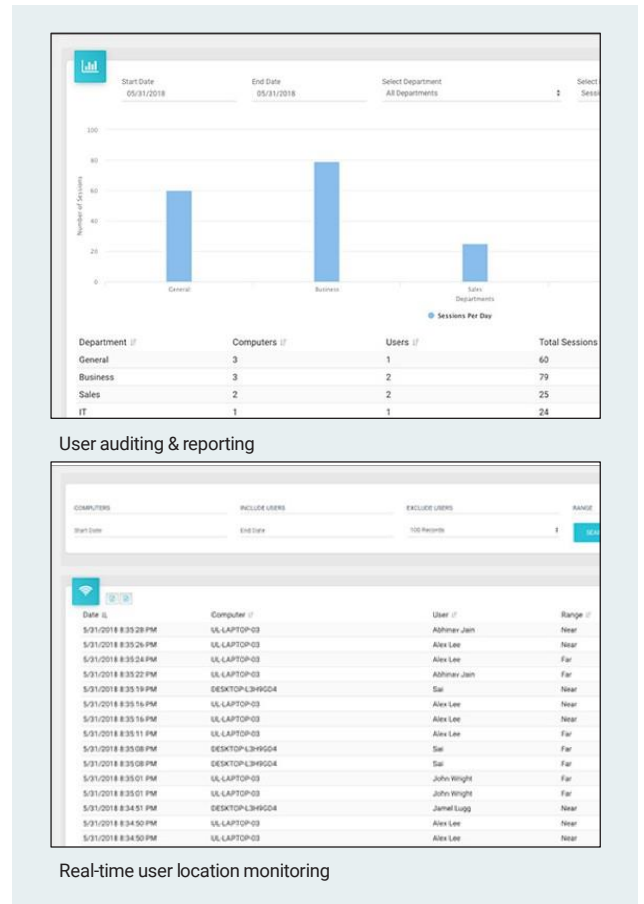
Start Date
05/31/2018

End Date
05/31/2018

Select Department
All Departments

Select
Sess

100
80
60
40
20
0

Number of Sessions

General
Business
Sales
Departments

Sessions Per Day

| Department | Computers | Users | Total Sessions |
|---|---|---|---|
| General | 3 | 1 | 60 |
| Business | 3 | 2 | 79 |
| Sales | 2 | 2 | 25 |
| IT | 1 | 1 | 24 |

User auditing & reporting

COMPUTERS
INCLUDE USERS
EXCLUDE USERS
RANGE
Start Date
End Date
100 Records
SEA

| Date | Computer | User | Range |
|---|---|---|---|
| 5/31/2018 8:35:28 PM | UL-LAPTOP-03 | Abhinav Jain | Near |
| 5/31/2018 8:35:26 PM | UL-LAPTOP-03 | Alex Lee | Near |
| 5/31/2018 8:35:24 PM | UL-LAPTOP-03 | Alex Lee | Far |
| 5/31/2018 8:35:22 PM | UL-LAPTOP-03 | Abhinav Jain | Far |
| 5/31/2018 8:35:19 PM | DESKTOP-L3H9GD4 | Sai | Near |
| 5/31/2018 8:35:16 PM | UL-LAPTOP-03 | Alex Lee | Near |
| 5/31/2018 8:35:16 PM | UL-LAPTOP-03 | Alex Lee | Near |
| 5/31/2018 8:35:11 PM | UL-LAPTOP-03 | Alex Lee | Far |
| 5/31/2018 8:35:08 PM | DESKTOP-L3H9GD4 | Sai | Far |
| 5/31/2018 8:35:08 PM | DESKTOP-L3H9GD4 | Sai | Far |
| 5/31/2018 8:35:01 PM | UL-LAPTOP-03 | John Wright | Far |
| 5/31/2018 8:35:01 PM | UL-LAPTOP-03 | John Wright | Far |
| 5/31/2018 8:34:51 PM | DESKTOP-L3H9GD4 | Jamel Lugg | Near |
| 5/31/2018 8:34:50 PM | UL-LAPTOP-03 | Alex Lee | Near |
| 5/31/2018 8:34:50 PM | UL-LAPTOP-03 | Alex Lee | Near |

Real-time user location monitoring